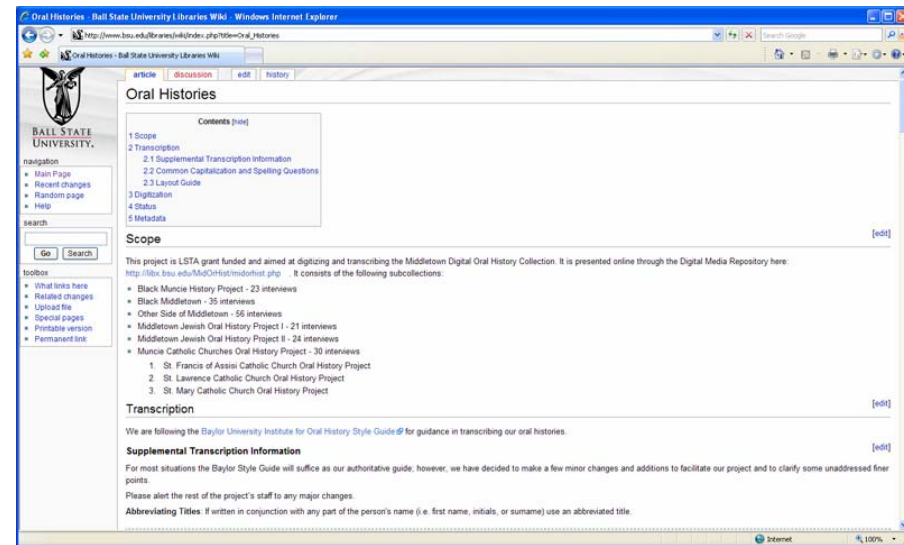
Oral Histories - Ball State University Libraries Wiki - Windows Internet Explorer

http://www.bsu.edu/libraries/wiki/index.php?title=Oral_Histories

Search Google

Oral Histories - Ball State University Libraries Wiki

article | discussion | edit | history

BALL STATE UNIVERSITY.

navigation
- Main Page
- Recent changes
- Random page
- Help

search
Go | Search

toolbox
- What links here
- Related changes
- Upload file
- Special pages
- Printable version
- Permanent link

# Oral Histories

Contents [hide]
1 Scope
2 Transcription
2.1 Supplemental Transcription Information
2.2 Common Capitalization and Spelling Questions
2.3 Layout Guide
3 Digitization
4 Status
5 Metadata

## Scope
[edit]

This project is LSTA grant funded and aimed at digitizing and transcribing the Middletown Digital Oral History Collection. It is presented online through the Digital Media Repository here: http://libx.bsu.edu/MidOrHist/midorhist.php . It consists of the following subcollections:

- Black Muncie History Project - 23 interviews
- Black Middletown - 35 interviews
- Other Side of Middletown - 56 interviews
- Middletown Jewish Oral History Project I - 21 interviews
- Middletown Jewish Oral History Project II - 24 interviews
- Muncie Catholic Churches Oral History Project - 30 interviews
1. St. Francis of Assisi Catholic Church Oral History Project
2. St. Lawrence Catholic Church Oral History Project
3. St. Mary Catholic Church Oral History Project

## Transcription
[edit]

We are following the Baylor University Institute for Oral History Style Guide for guidance in transcribing our oral histories.

### Supplemental Transcription Information
[edit]

For most situations the Baylor Style Guide will suffice as our authoritative guide; however, we have decided to make a few minor changes and additions to facilitate our project and to clarify some unaddressed finer points.

Please alert the rest of the project's staff to any major changes.

**Abbreviating Titles**: If written in conjunction with any part of the person's name (i.e. first name, initials, or surname) use an abbreviated title.

Internet | 100%